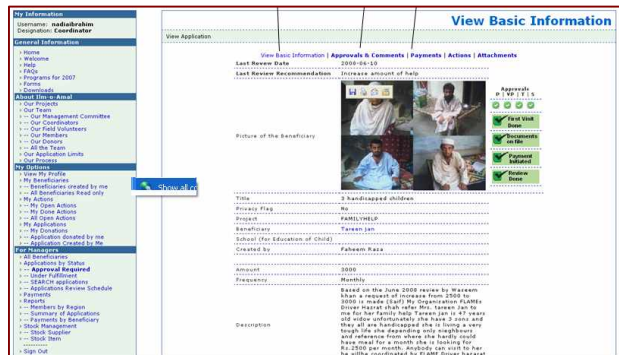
My Information
Username: nadiaibrahim
Designation: Coordinator

General Information
» Home
» Welcome
» Help
» FAQs
» Programs for 2007
» Forms
» Downloads

About Ilm-o-Amal
» Our Projects
» Our Team
» -- Our Management Committee
» -- Our Coordinators
» -- Our Field Volunteers
» -- Our Members
» -- Our Donors
» -- All the Team
» Our Application Limits
» Our Process

My Options
» View My Profile
» My Beneficiaries
» -- Beneficiaries created by me
» -- All Beneficiaries Read only
» My Actions
» -- My Open Actions
» -- My Done Actions
» -- All Open Actions
» My Applications
» -- My Donations
» -- Application donated by me
» -- Application Created by Me

For Managers
» All Beneficiaries
» Applications by Status
» -- Approval Required
» -- Under Fulfillment
» -- SEARCH applications
» -- Applications Review Schedule
» Payments
» Reports
» -- Members by Region
» -- Summary of Applications
» -- Payments by Beneficiary
» Stock Management
» -- Stock Supplier
» -- Stock Item
» --------
» Sign Out

Show all c

View Basic Information

View Application

View Basic Information | Approvals & Comments | Payments | Actions | Attachments

| | |
|---|---|
| Last Review Date | 2006-06-10 |
| Last Review Recommendation | Increase amount of help |
| Picture of the Beneficiary | |
| Title | 3 handicapped children |
| Privacy Flag | No |
| Project | FAMILYHELP |
| Beneficiary | Tareen jan |
| School (for Education of Child) | |
| Created by | Faheem Raza |
| Amount | 3000 |
| Frequency | Monthly |
| Description | Based on the June 2006 review by Waseem khan a request of increase from 2500 to 3000 is made (Saif) My Organization FLAMEs Driver Hazrat shah refer Mrs. tareen jan to me for her family help Tareen jan is 47 years old widow unfortunately she have 3 sons and they all are handicapped she is living a very tough life she depending only neighbours and reference from where she hardly could have meal for a month she is looking for Rs.2500 per month. Anybody can visit to her he will be coordinated by FLAME Driver hazrat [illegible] |

Approvals
P | VP | T | S

First Visit Done
Documents on file
Payment Initiated
Review Done